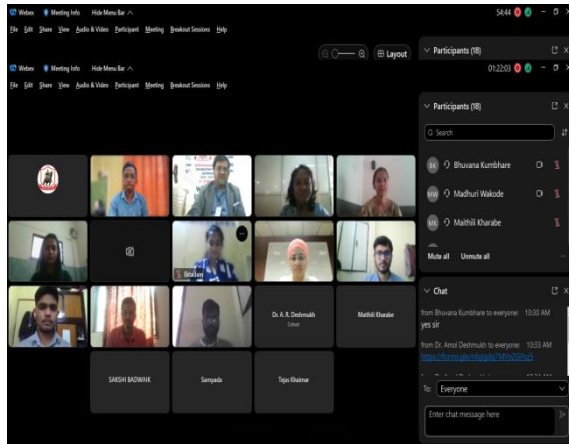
Webex Meeting Info Hide Menu Bar ^
File Edit Share View Audio & Video Participant Meeting Breakout Sessions Help
54:44
Layout
Participants (18)
01:22:03
Webex Meeting Info Hide Menu Bar ^
File Edit Share View Audio & Video Participant Meeting Breakout Sessions Help
Participants (18)
Search
BK Bhuvana Kumbhare
MW Madhuri Wakode
MK Maithili Kharabe
Mute all Unmute all
Chat
from Bhuvana Kumbhare to everyone: 10:30 AM
yes sir
from Dr. Amol Deshmukh to everyone: 10:33 AM
https://forms.gle/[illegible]
To: Everyone
Enter chat message here
Dr. A. R. Deshmukh
Maithili Kharabe
SAKSHI BADWAIK
Sampada
Tejas Khairnar